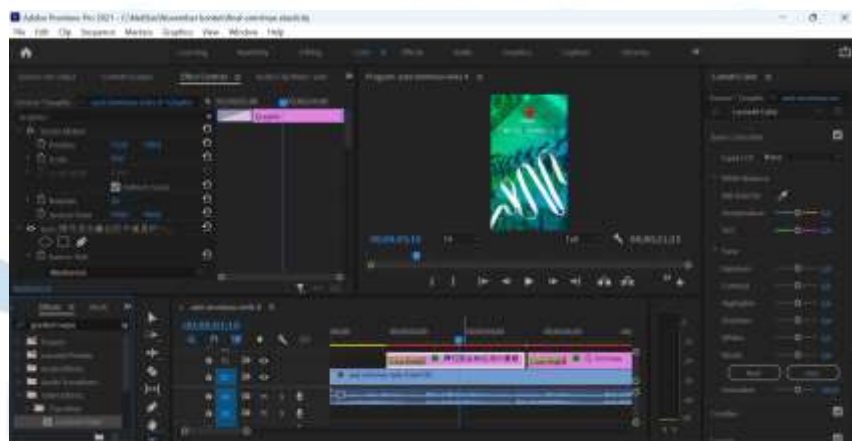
Adobe Premiere Pro 2021 - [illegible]

File Edit Clip Sequence Markers Graphics View Window Help

Learning Assembly Editing Color Effects Audio Graphics Captions Libraries

Effect Controls

Program: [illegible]

Lumetri Color

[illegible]

00;00;05;10

00;00;11;23

Effects

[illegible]